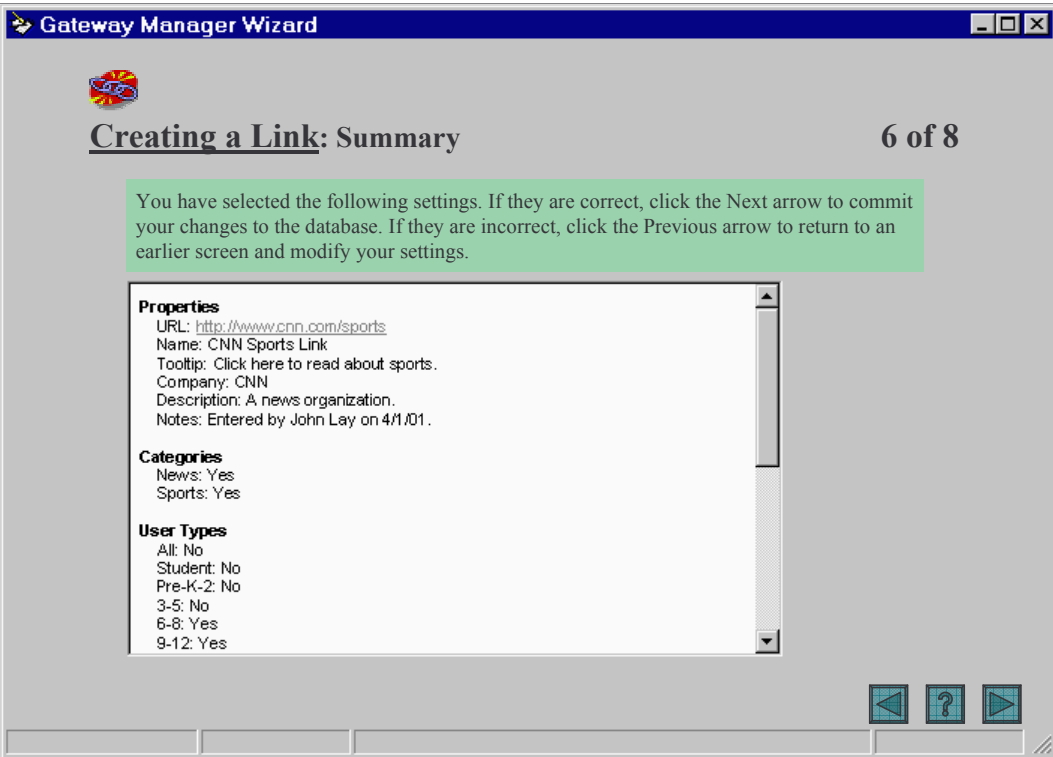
Gateway Manager Wizard

Creating a Link: Summary

6 of 8

You have selected the following settings. If they are correct, click the Next arrow to commit your changes to the database. If they are incorrect, click the Previous arrow to return to an earlier screen and modify your settings.

Properties
URL: http://www.cnn.com/sports
Name: CNN Sports Link
Tooltip: Click here to read about sports.
Company: CNN
Description: A news organization.
Notes: Entered by John Lay on 4/1/01.

Categories
News: Yes
Sports: Yes

User Types
All: No
Student: No
Pre-K-2: No
3-5: No
6-8: Yes
9-12: Yes

?